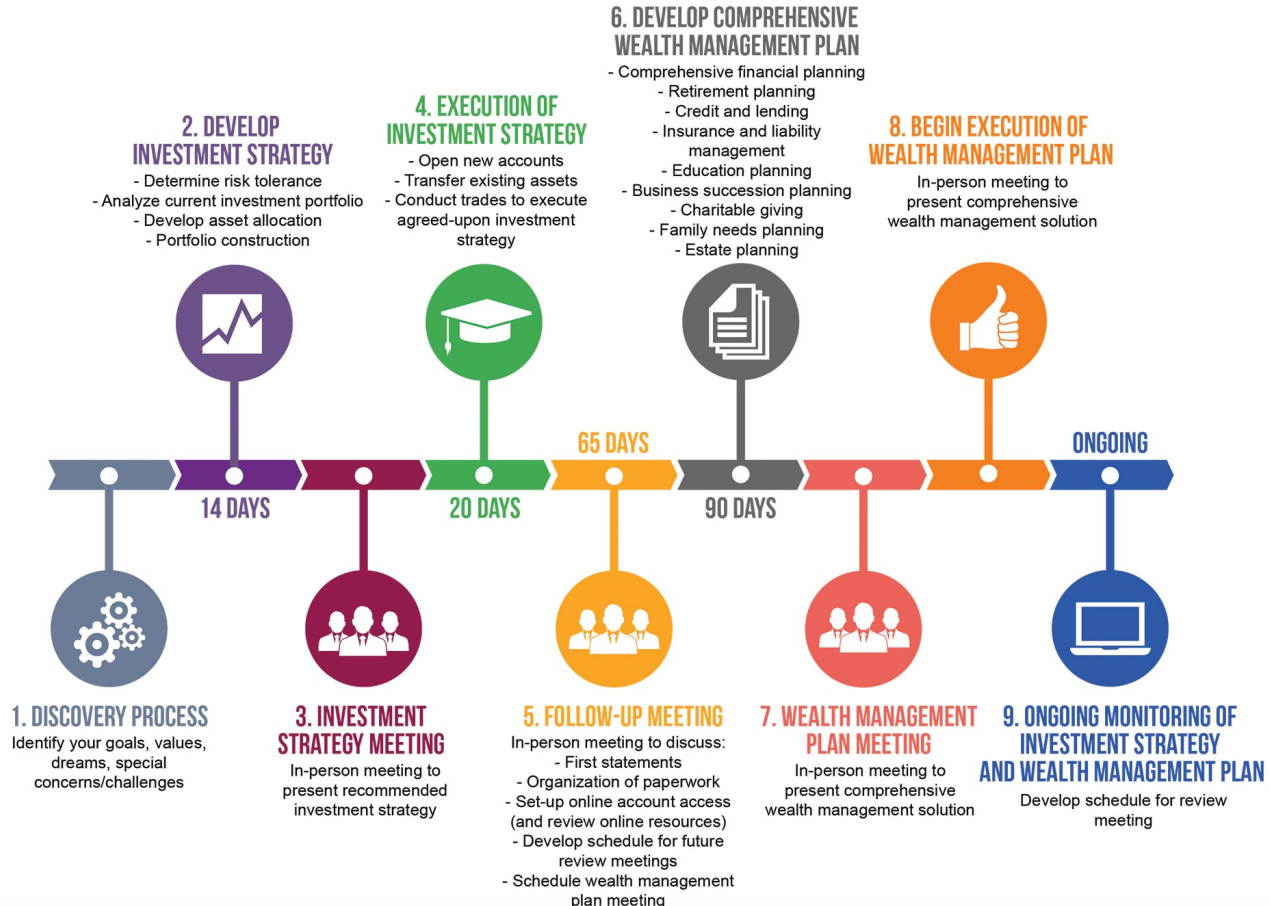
6. DEVELOP COMPREHENSIVE WEALTH MANAGEMENT PLAN
- Comprehensive financial planning
- Retirement planning
- Credit and lending
- Insurance and liability management
- Education planning
- Business succession planning
- Charitable giving
- Family needs planning
- Estate planning

2. DEVELOP INVESTMENT STRATEGY
- Determine risk tolerance
- Analyze current investment portfolio
- Develop asset allocation
- Portfolio construction

4. EXECUTION OF INVESTMENT STRATEGY
- Open new accounts
- Transfer existing assets
- Conduct trades to execute agreed-upon investment strategy

8. BEGIN EXECUTION OF WEALTH MANAGEMENT PLAN
In-person meeting to present comprehensive wealth management solution

65 DAYS

ONGOING

14 DAYS

20 DAYS

90 DAYS

1. DISCOVERY PROCESS
Identify your goals, values, dreams, special concerns/challenges

3. INVESTMENT STRATEGY MEETING
In-person meeting to present recommended investment strategy

5. FOLLOW-UP MEETING
In-person meeting to discuss:
- First statements
- Organization of paperwork
- Set-up online account access (and review online resources)
- Develop schedule for future review meetings
- Schedule wealth management plan meeting

7. WEALTH MANAGEMENT PLAN MEETING
In-person meeting to present comprehensive wealth management solution

9. ONGOING MONITORING OF INVESTMENT STRATEGY AND WEALTH MANAGEMENT PLAN
Develop schedule for review meeting